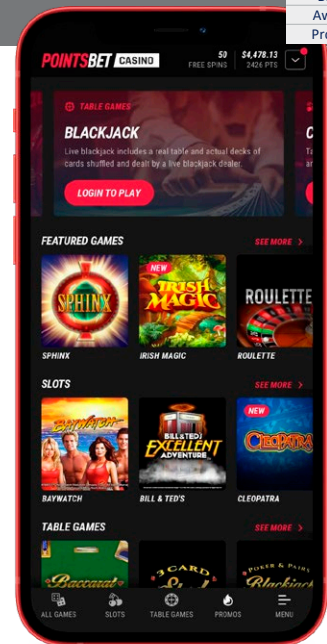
Av
Pro

POINTSBET CASINO
50 FREE SPINS
$4,478.13 2426 PTS

TABLE GAMES
BLACKJACK
Live blackjack includes a real table and actual decks of cards shuffled and dealt by a live blackjack dealer.
LOGIN TO PLAY

FEATURED GAMES
SEE MORE >
SPHINX
NEW
IRISH MAGIC
ROULETTE
SPHINX
IRISH MAGIC
ROULETTE

SLOTS
SEE MORE >
BAYWATCH
BILL & TED'S EXCELLENT ADVENTURE
NEW
CLEOPATRA
BAYWATCH
BILL & TED'S
CLEOPATRA

TABLE GAMES
SEE MORE >
Baccarat
3 CARD
POKER & PAIRS Blackjack

ALL GAMES
SLOTS
TABLE GAMES
PROMOS
MENU